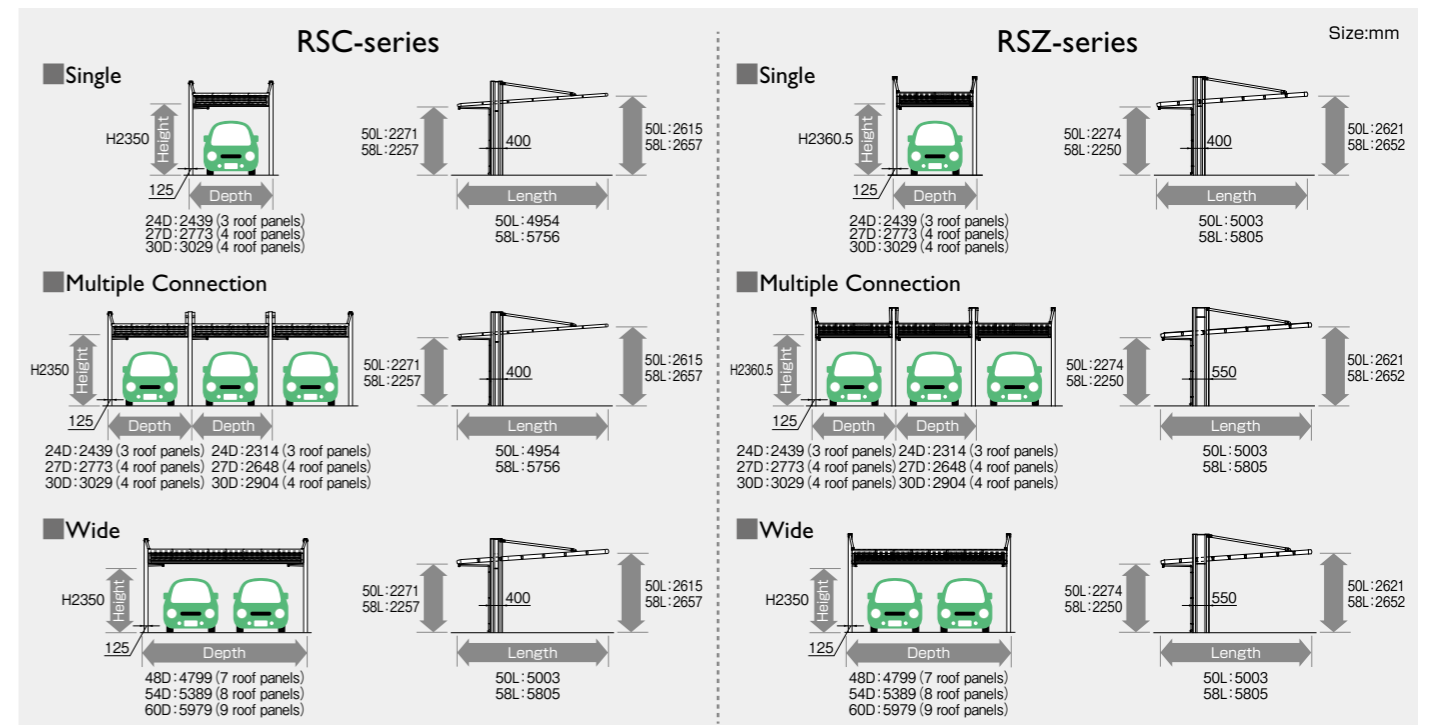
Size:mm

RSC-series

Single

H2350 Height

125 Depth

24D:2439 (3 roof panels)
27D:2773 (4 roof panels)
30D:3029 (4 roof panels)

50L:2271
58L:2257

400

50L:2615
58L:2657

Length

50L:4954
58L:5756

Multiple Connection

H2350 Height

125 Depth Depth

24D:2439 (3 roof panels)
27D:2773 (4 roof panels)
30D:3029 (4 roof panels)

24D:2314 (3 roof panels)
27D:2648 (4 roof panels)
30D:2904 (4 roof panels)

50L:2271
58L:2257

400

50L:2615
58L:2657

Length

50L:4954
58L:5756

Wide

H2350 Height

125 Depth

48D:4799 (7 roof panels)
54D:5389 (8 roof panels)
60D:5979 (9 roof panels)

50L:2271
58L:2257

400

50L:2615
58L:2657

Length

50L:5003
58L:5805

RSZ-series

Single

H2360.5 Height

125 Depth

24D:2439 (3 roof panels)
27D:2773 (4 roof panels)
30D:3029 (4 roof panels)

50L:2274
58L:2250

400

50L:2621
58L:2652

Length

50L:5003
58L:5805

Multiple Connection

H2360.5 Height

125 Depth Depth

24D:2439 (3 roof panels)
27D:2773 (4 roof panels)
30D:3029 (4 roof panels)

24D:2314 (3 roof panels)
27D:2648 (4 roof panels)
30D:2904 (4 roof panels)

50L:2274
58L:2250

550

50L:2621
58L:2652

Length

50L:5003
58L:5805

Wide

H2350 Height

125 Depth

48D:4799 (7 roof panels)
54D:5389 (8 roof panels)
60D:5979 (9 roof panels)

50L:2274
58L:2250

550

50L:2621
58L:2652

Length

50L:5003
58L:5805